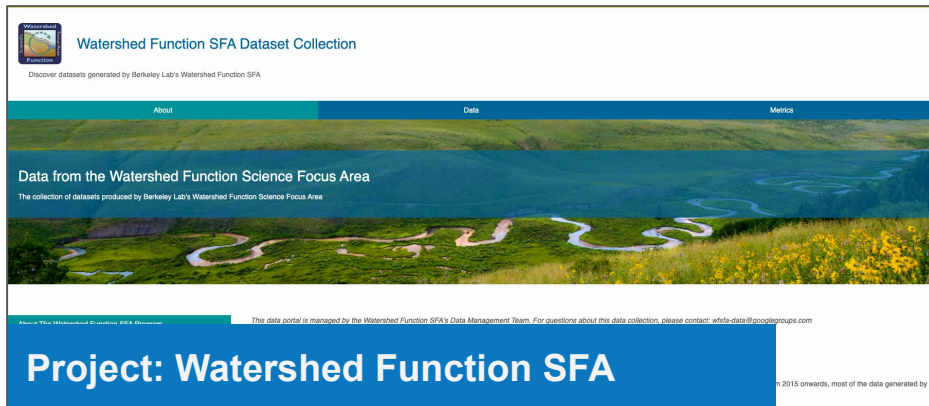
Watershed Function

Watershed Function SFA Dataset Collection

Discover datasets generated by Berkeley Lab's Watershed Function SFA

About

Data

Metrics

Data from the Watershed Function Science Focus Area

The collection of datasets produced by Berkeley Lab's Watershed Function Science Focus Area

About The Watershed Function SFA Program

This data portal is managed by the Watershed Function SFA's Data Management Team. For questions about this data collection, please contact: wfsfa-data@googlegroups.com

Project: Watershed Function SFA

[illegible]m 2015 onwards, most of the data generated by